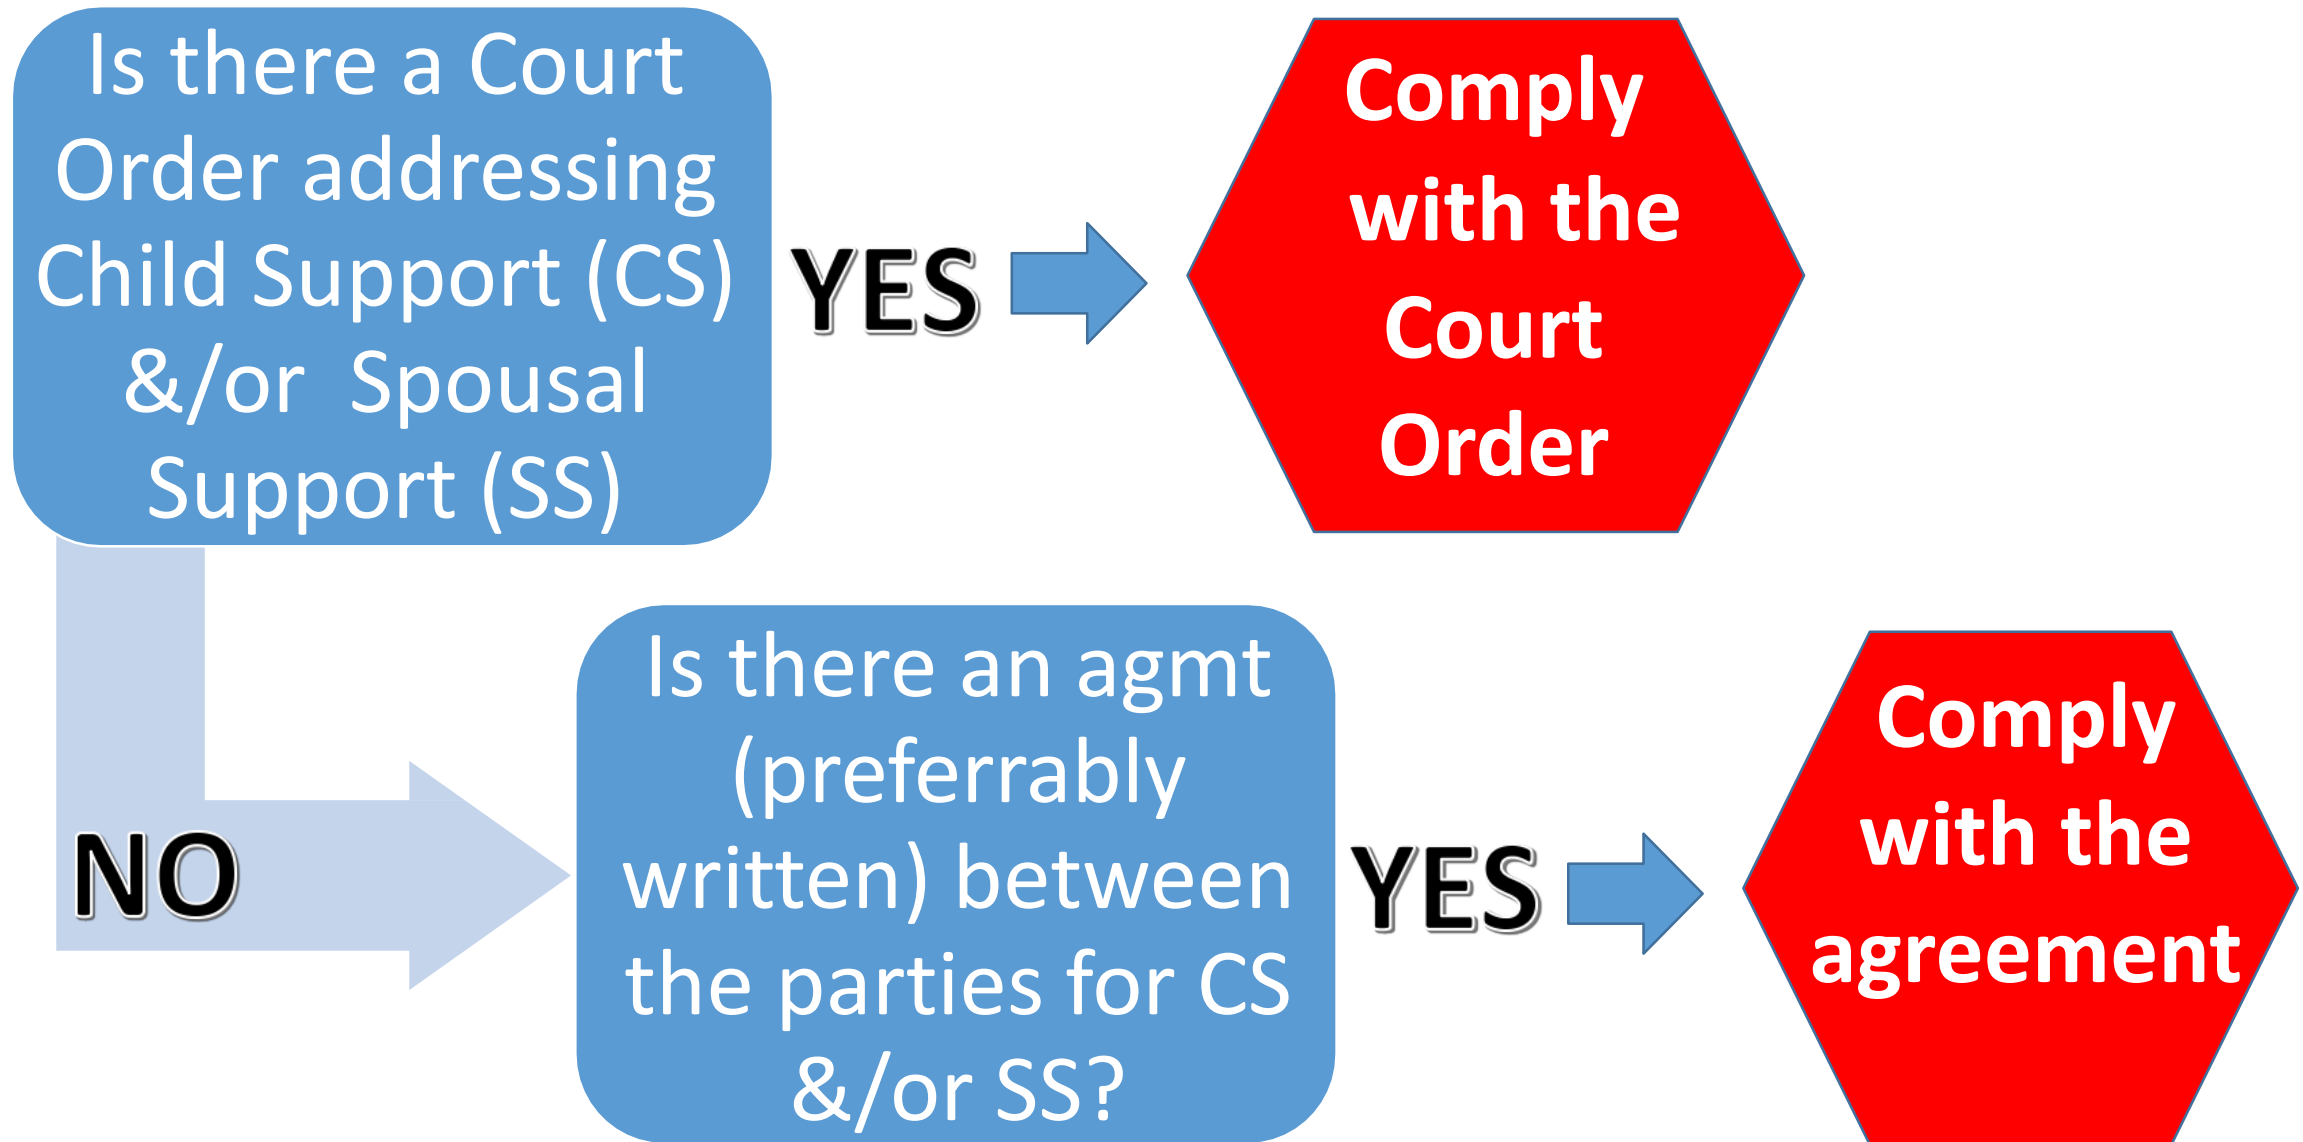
Is there a Court Order addressing Child Support (CS) &/or Spousal Support (SS)

YES

Comply with the Court Order

NO

Is there an agmt (preferrably written) between the parties for CS &/or SS?

YES

Comply with the agreement